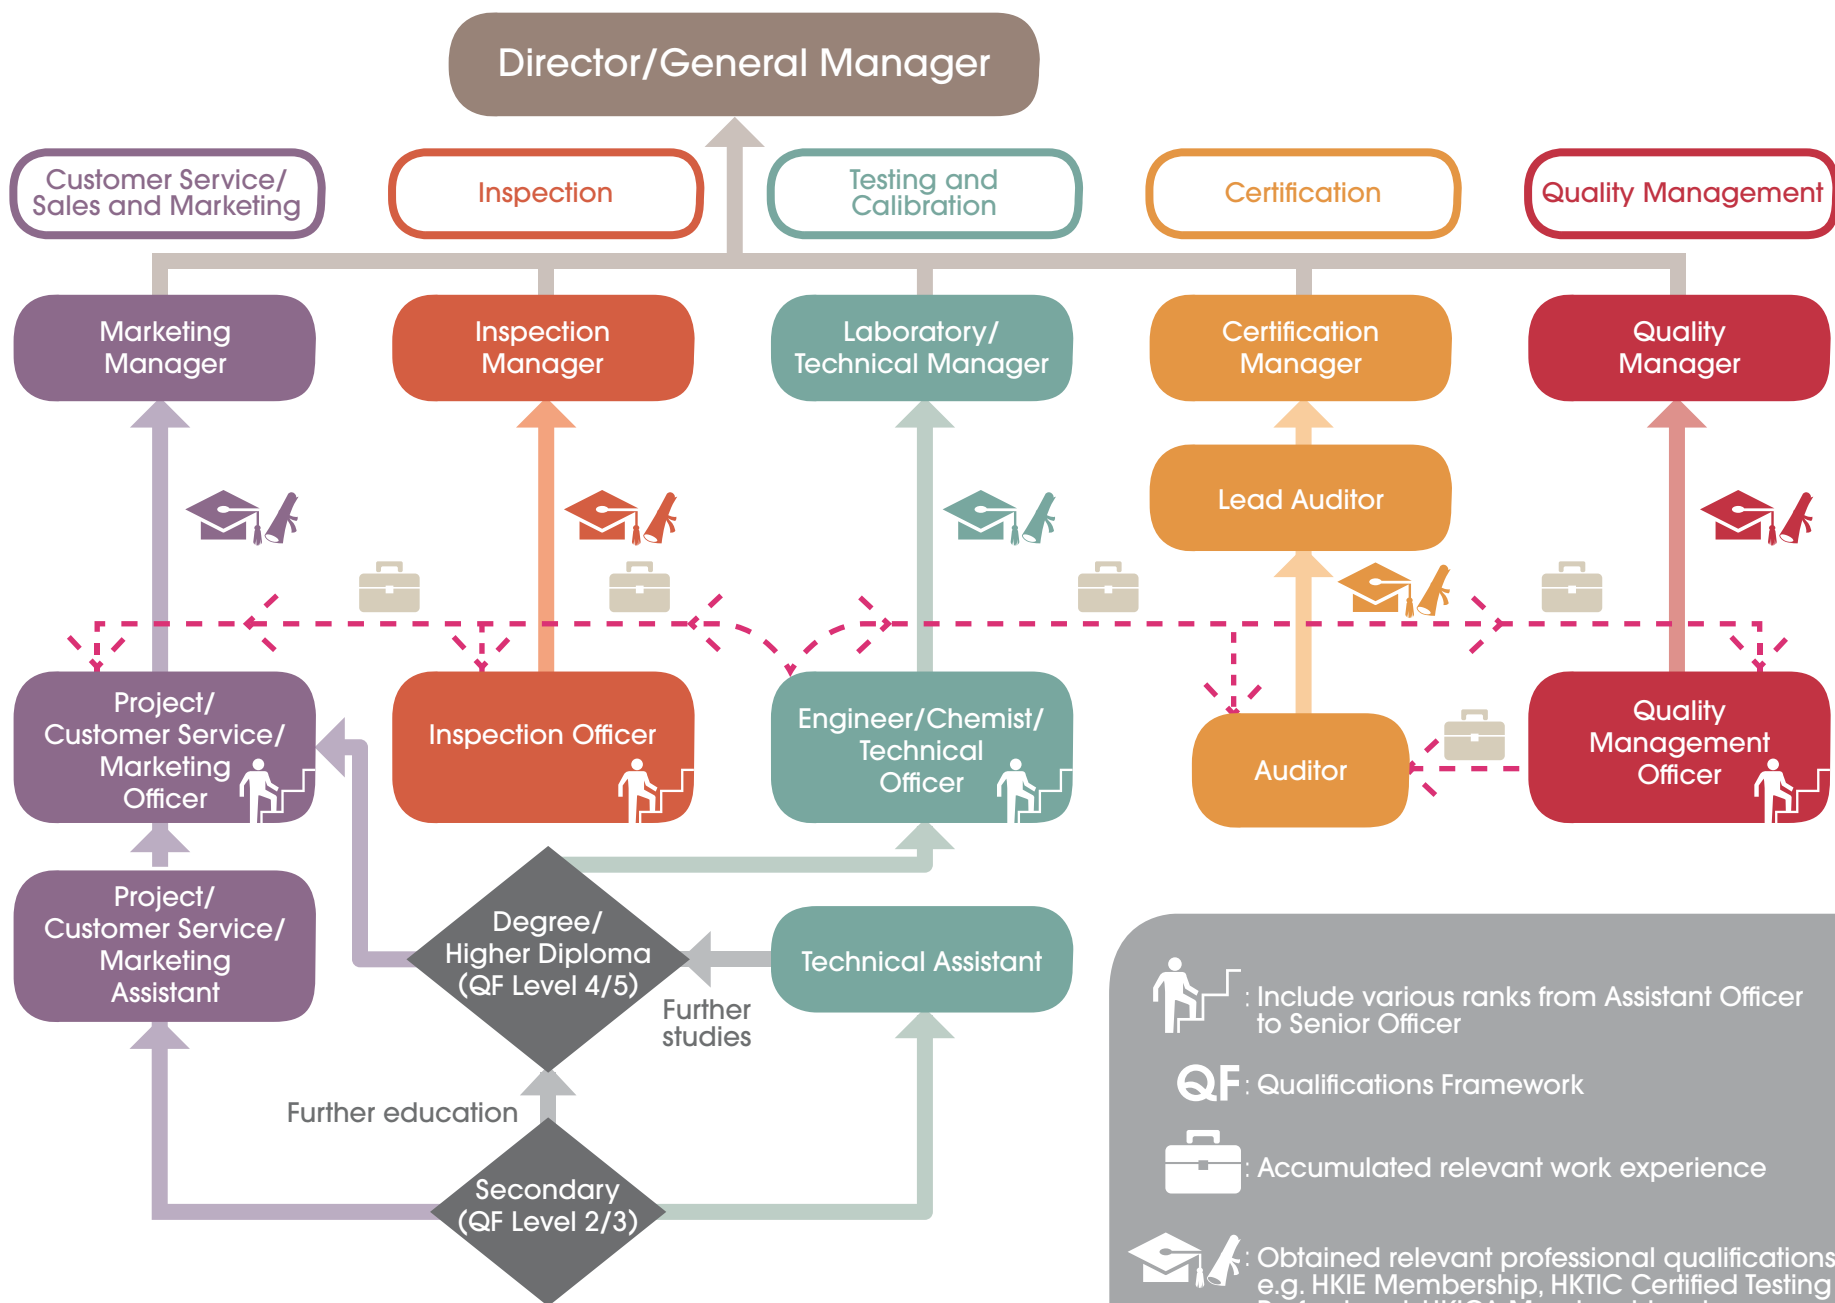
Director/General Manager

Customer Service/ Sales and Marketing

Inspection

Testing and Calibration

Certification

Quality Management

Marketing Manager

Inspection Manager

Laboratory/ Technical Manager

Certification Manager

Quality Manager

Lead Auditor

Project/ Customer Service/ Marketing Officer

Inspection Officer

Engineer/Chemist/ Technical Officer

Auditor

Quality Management Officer

Project/ Customer Service/ Marketing Assistant

Degree/ Higher Diploma (QF Level 4/5)

Technical Assistant

Further studies

Further education

Secondary (QF Level 2/3)

: Include various ranks from Assistant Officer to Senior Officer

QF: Qualifications Framework

: Accumulated relevant work experience

: Obtained relevant professional qualifications e.g. HKIE Membership, HKTIC Certified Testing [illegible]